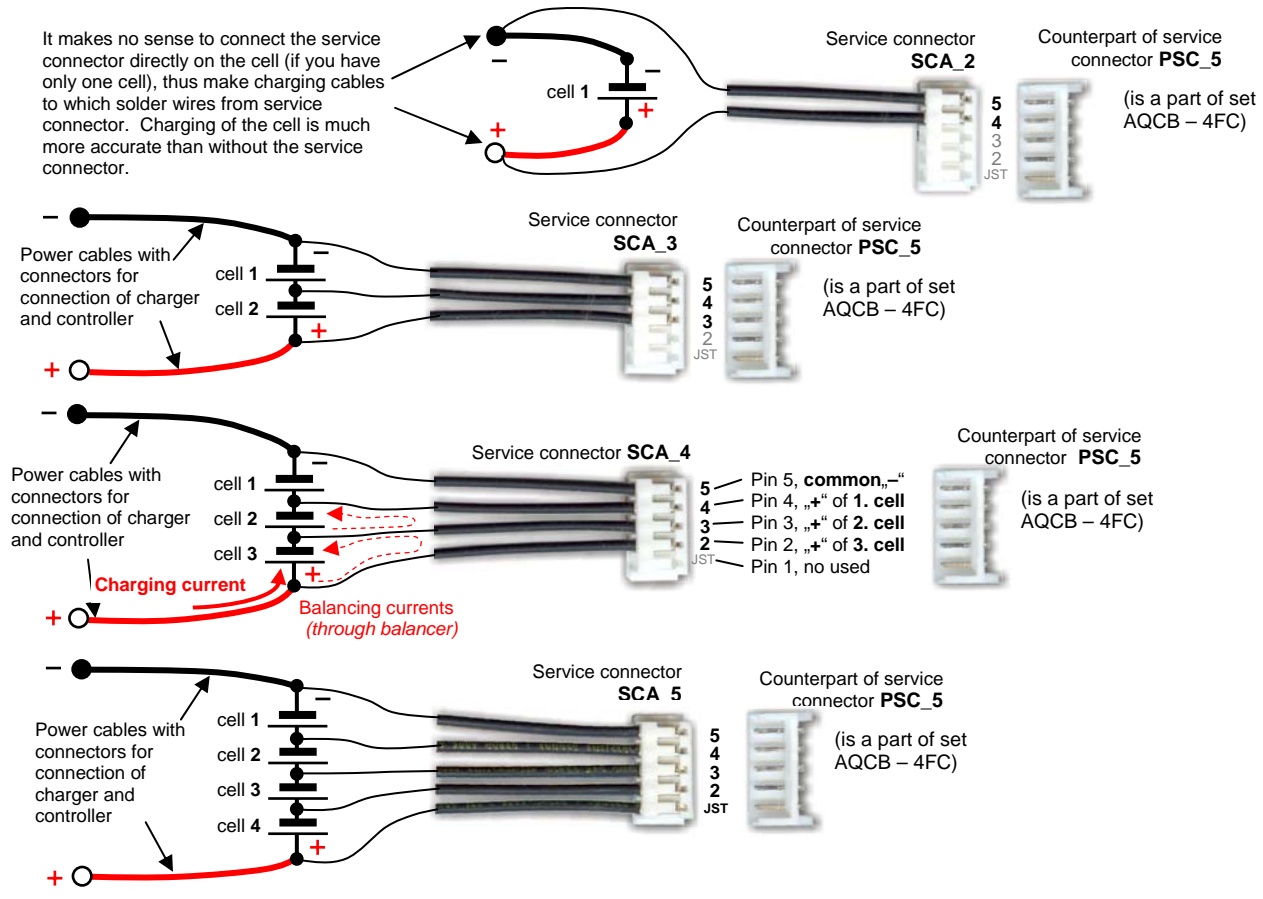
It makes no sense to connect the service connector directly on the cell (if you have only one cell), thus make charging cables to which solder wires from service connector. Charging of the cell is much more accurate than without the service connector.

–
–
cell 1
+
+

Service connector SCA_2

Counterpart of service connector PSC_5

5
4
3
2
JST

(is a part of set AQCB – 4FC)

–
–
Power cables with connectors for connection of charger and controller
cell 1
cell 2
+
+

Service connector SCA_3

Counterpart of service connector PSC_5

5
4
3
2
JST

(is a part of set AQCB – 4FC)

–
–
Power cables with connectors for connection of charger and controller
cell 1
cell 2
cell 3
Charging current
+
+
Balancing currents (through balancer)

Service connector SCA_4

5 Pin 5, common„–“
4 Pin 4, „+“ of 1. cell
3 Pin 3, „+“ of 2. cell
2 Pin 2, „+“ of 3. cell
JST Pin 1, no used

Counterpart of service connector PSC_5

(is a part of set AQCB – 4FC)

–
–
Power cables with connectors for connection of charger and controller
cell 1
cell 2
cell 3
cell 4
+
+

Service connector SCA_5

Counterpart of service connector PSC_5

5
4
3
2
JST

(is a part of set AQCB – 4FC)